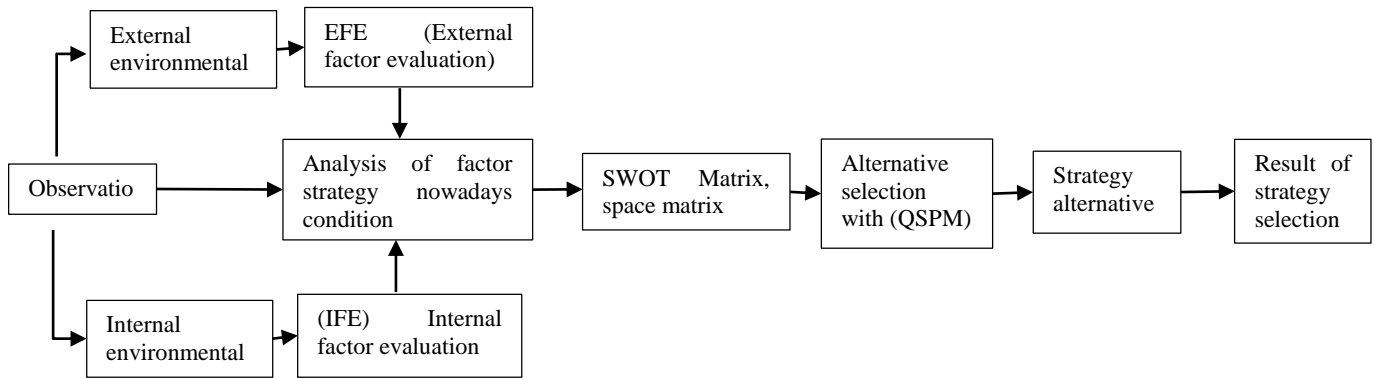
External environmental

EFE (External factor evaluation)

Observatio

Analysis of factor strategy nowadays condition

SWOT Matrix, space matrix

Alternative selection with (QSPM)

Strategy alternative

Result of strategy selection

Internal environmental

(IFE) Internal factor evaluation